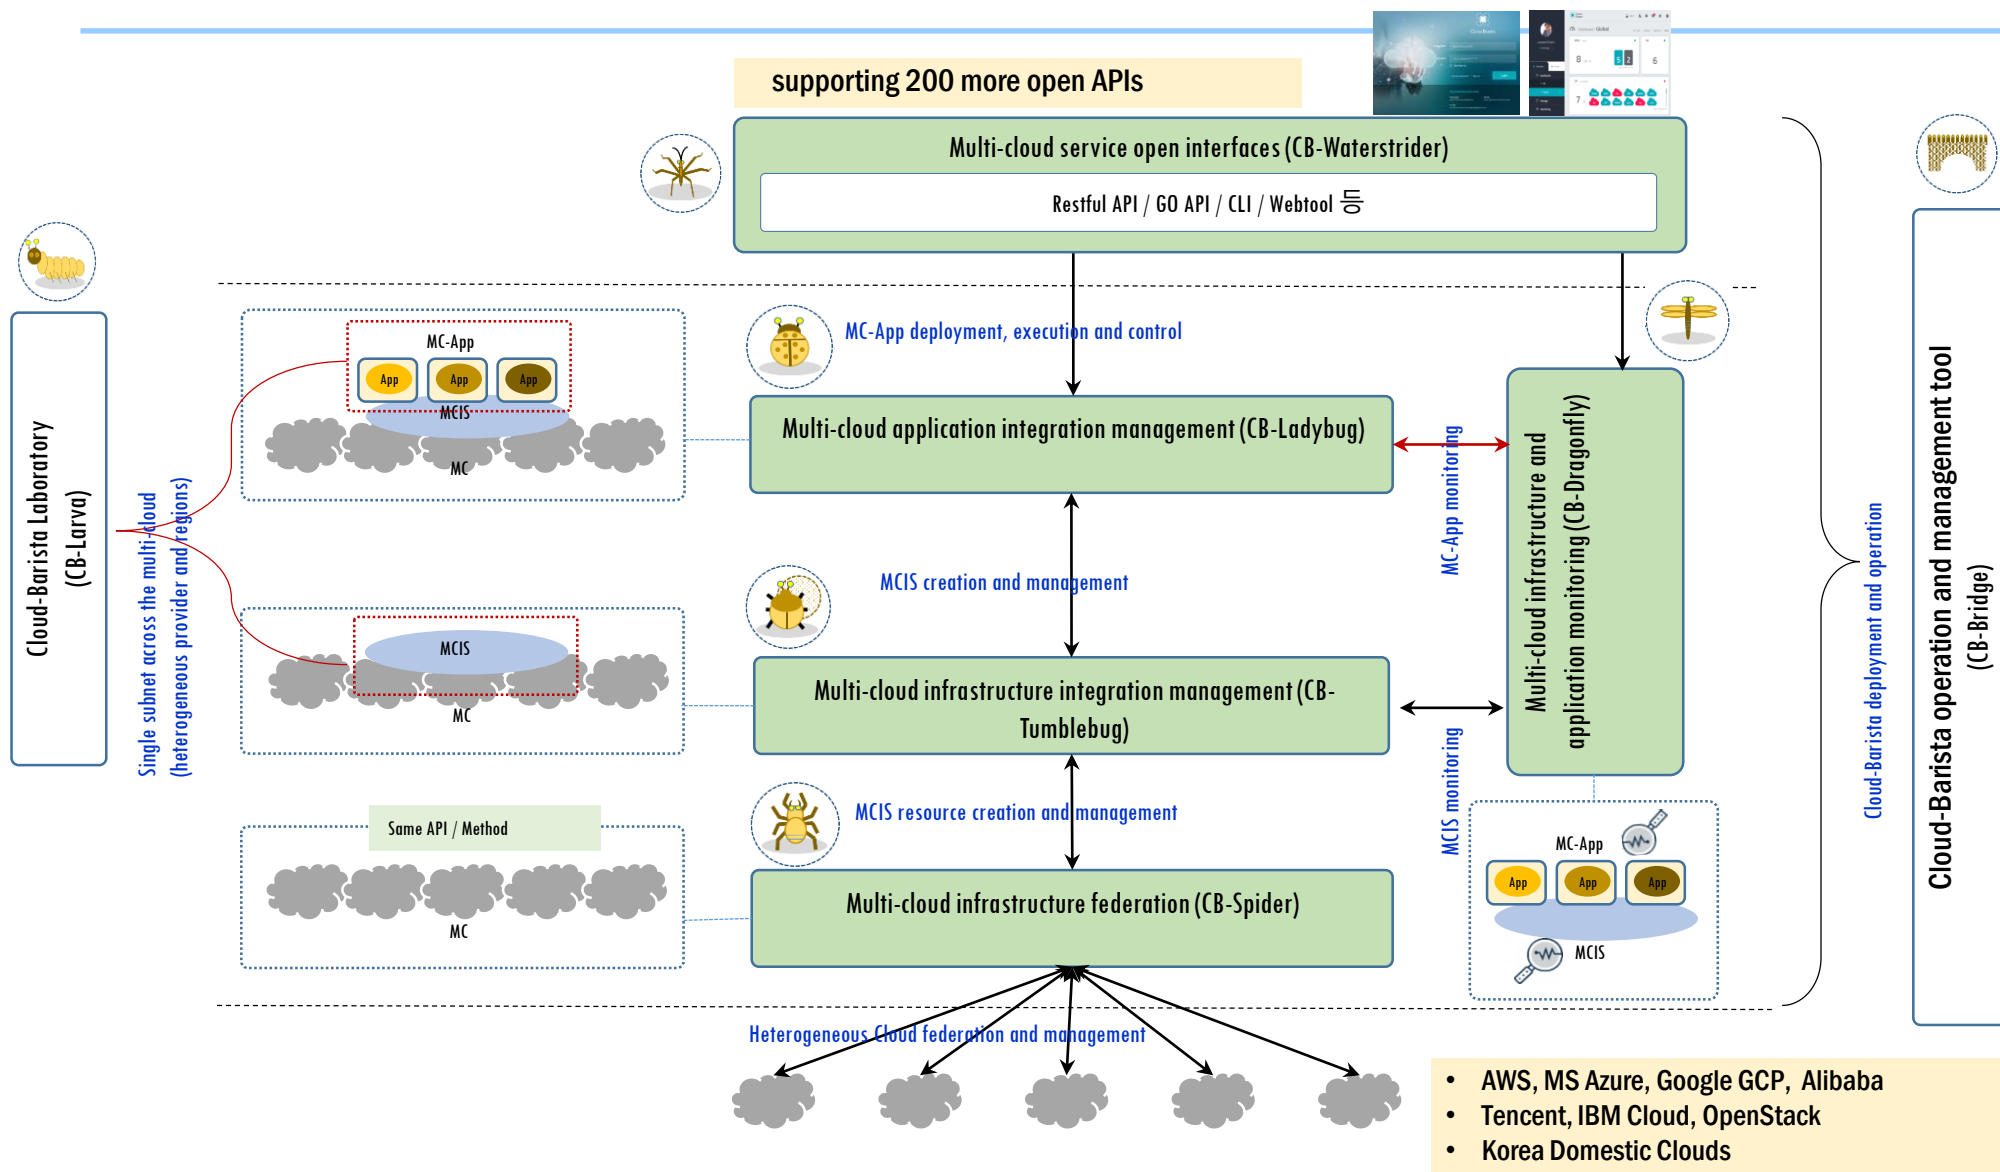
supporting 200 more open APIs

Multi-cloud service open interfaces (CB-Waterstrider)

Restful API / GO API / CLI / Webtool 등

Cloud-Barista Laboratory (CB-Larva)

Single subnet across the multi-cloud (heterogeneous provider and regions)

MC-App

App

App

App

MCIS

MC

MC-App deployment, execution and control

Multi-cloud application integration management (CB-Ladybug)

MC-App monitoring

Multi-cloud infrastructure and application monitoring (CB-Dragonfly)

MCIS

MC

MCIS creation and management

Multi-cloud infrastructure integration management (CB-Tumblebug)

MCIS monitoring

Same API / Method

MC

MCIS resource creation and management

Multi-cloud infrastructure federation (CB-Spider)

MC-App

App

App

App

MCIS

Cloud-Barista deployment and operation

Cloud-Barista operation and management tool (CB-Bridge)

Heterogeneous Cloud federation and management

• AWS, MS Azure, Google GCP, Alibaba
• Tencent, IBM Cloud, OpenStack
• Korea Domestic Clouds